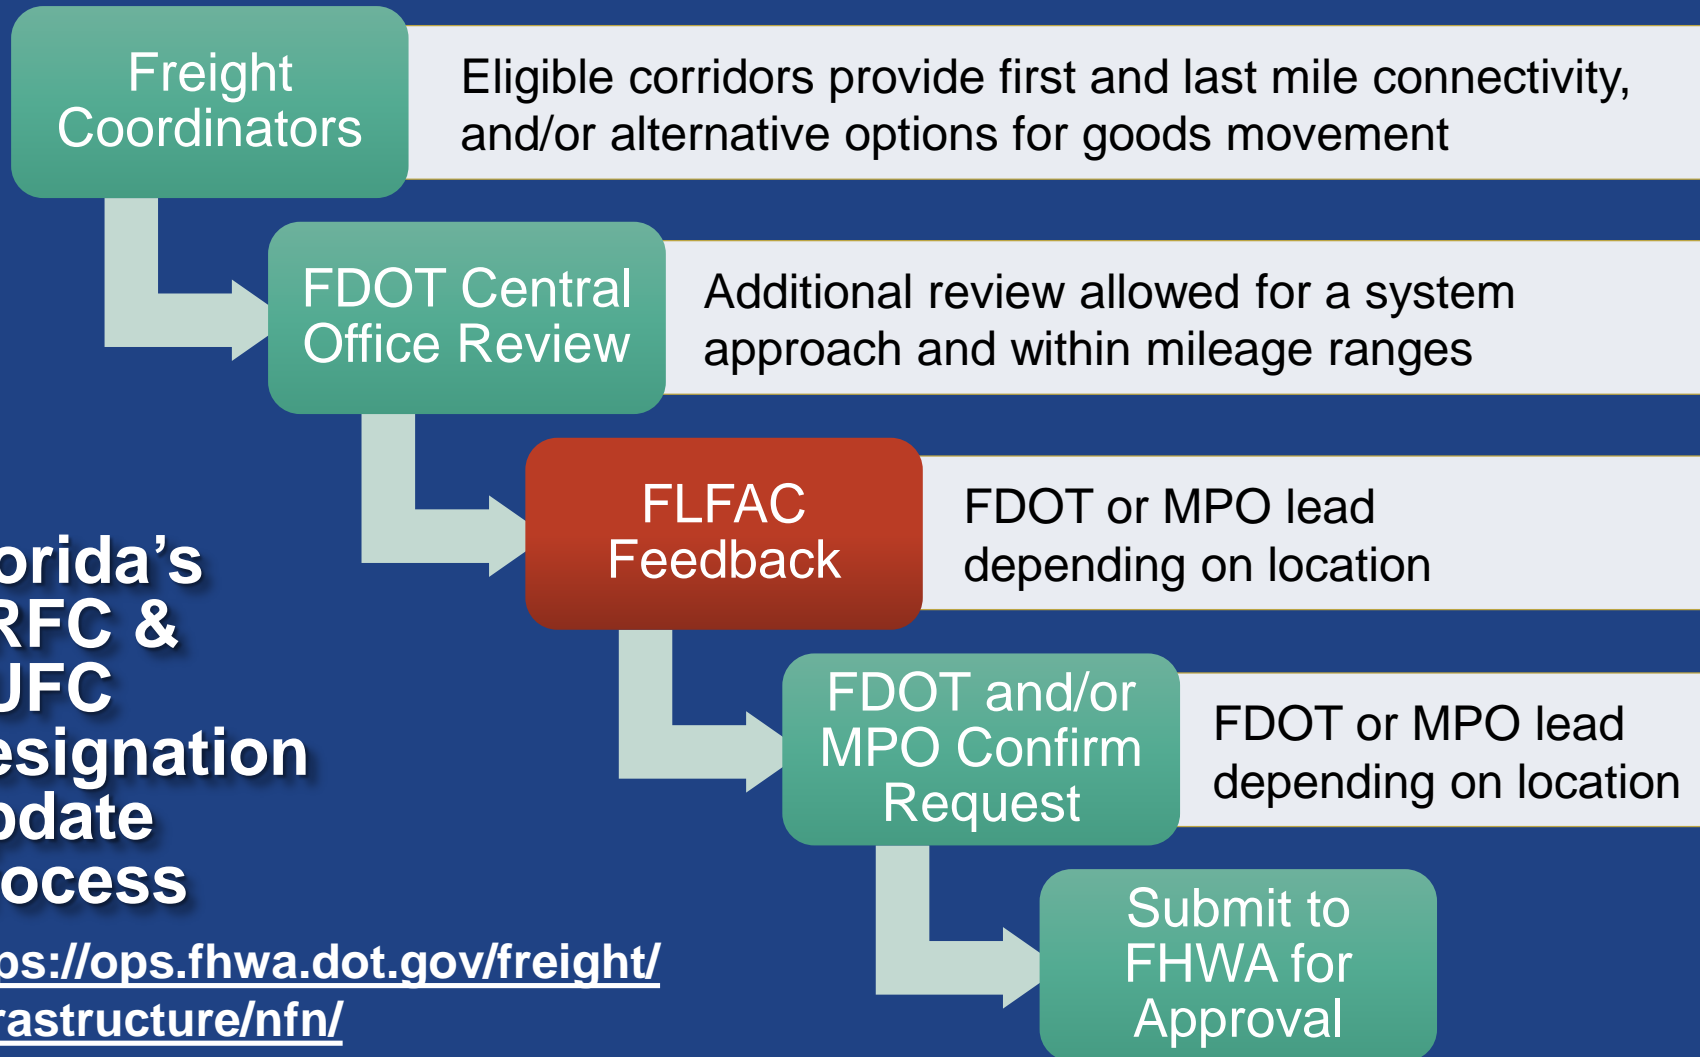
Freight Coordinators

Eligible corridors provide first and last mile connectivity, and/or alternative options for goods movement

FDOT Central Office Review

Additional review allowed for a system approach and within mileage ranges

FLFAC Feedback

FDOT or MPO lead depending on location

FDOT and/or MPO Confirm Request

FDOT or MPO lead depending on location

Submit to FHWA for Approval

orida's RFC & UFC esignation odate ocess

os://ops.fhwa.dot.gov/freight/ rastructure/nfn/